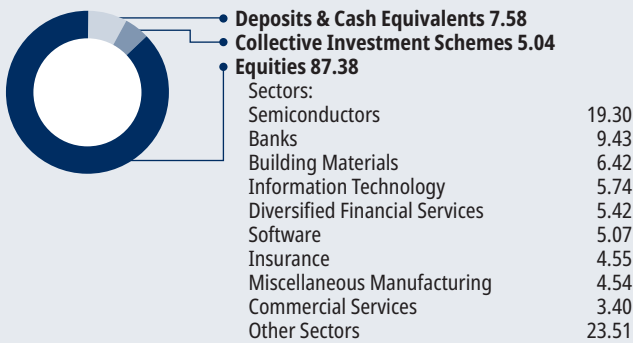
Deposits & Cash Equivalents 7.58
Collective Investment Schemes 5.04
Equities 87.38

Sectors:

| | |
|---|---|
| Semiconductors | 19.30 |
| Banks | 9.43 |
| Building Materials | 6.42 |
| Information Technology | 5.74 |
| Diversified Financial Services | 5.42 |
| Software | 5.07 |
| Insurance | 4.55 |
| Miscellaneous Manufacturing | 4.54 |
| Commercial Services | 3.40 |
| Other Sectors | 23.51 |